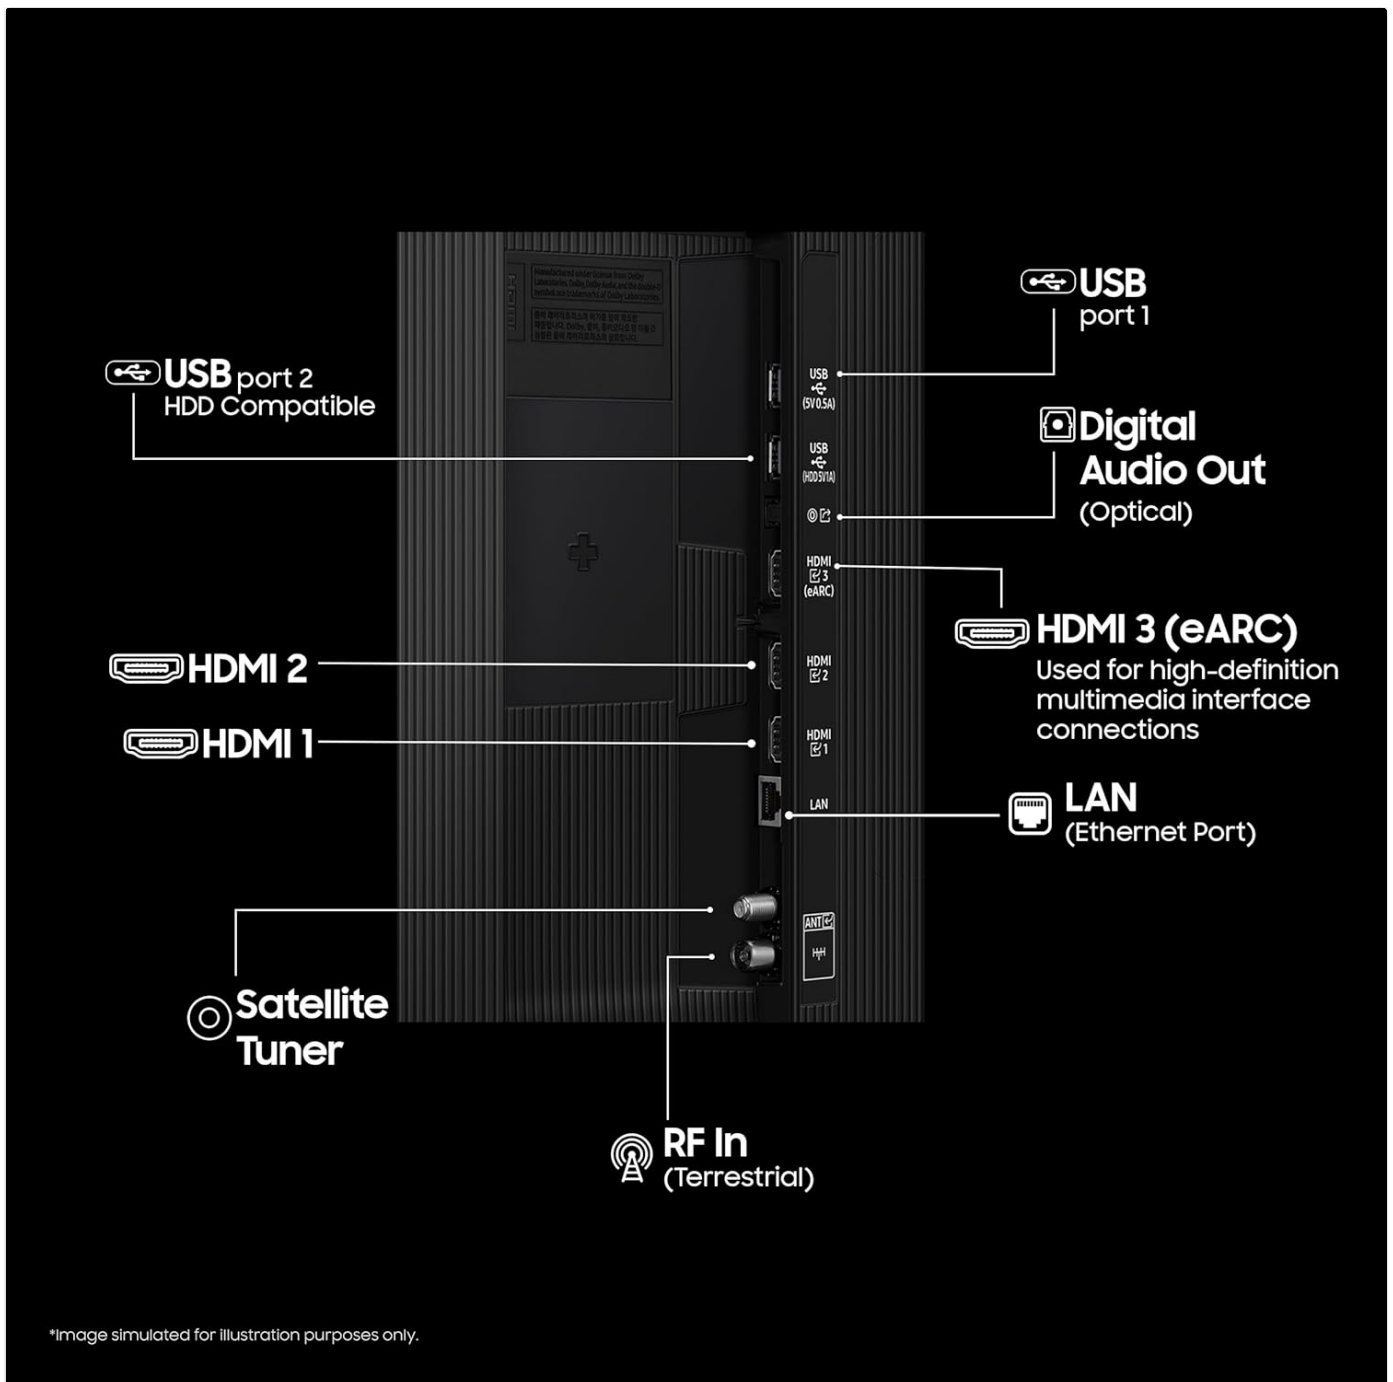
USB port 1

USB port 2
HDD Compatible

USB (5V 0.5A)

USB (HDD 5V 1A)

Digital Audio Out
(Optical)

HDMI 3 (eARC)

HDMI 3 (eARC)
Used for high-definition multimedia interface connections

HDMI 2

HDMI 2

HDMI 1

HDMI 1

LAN

LAN
(Ethernet Port)

ANT

Satellite Tuner

RF In
(Terrestrial)

*Image simulated for illustration purposes only.